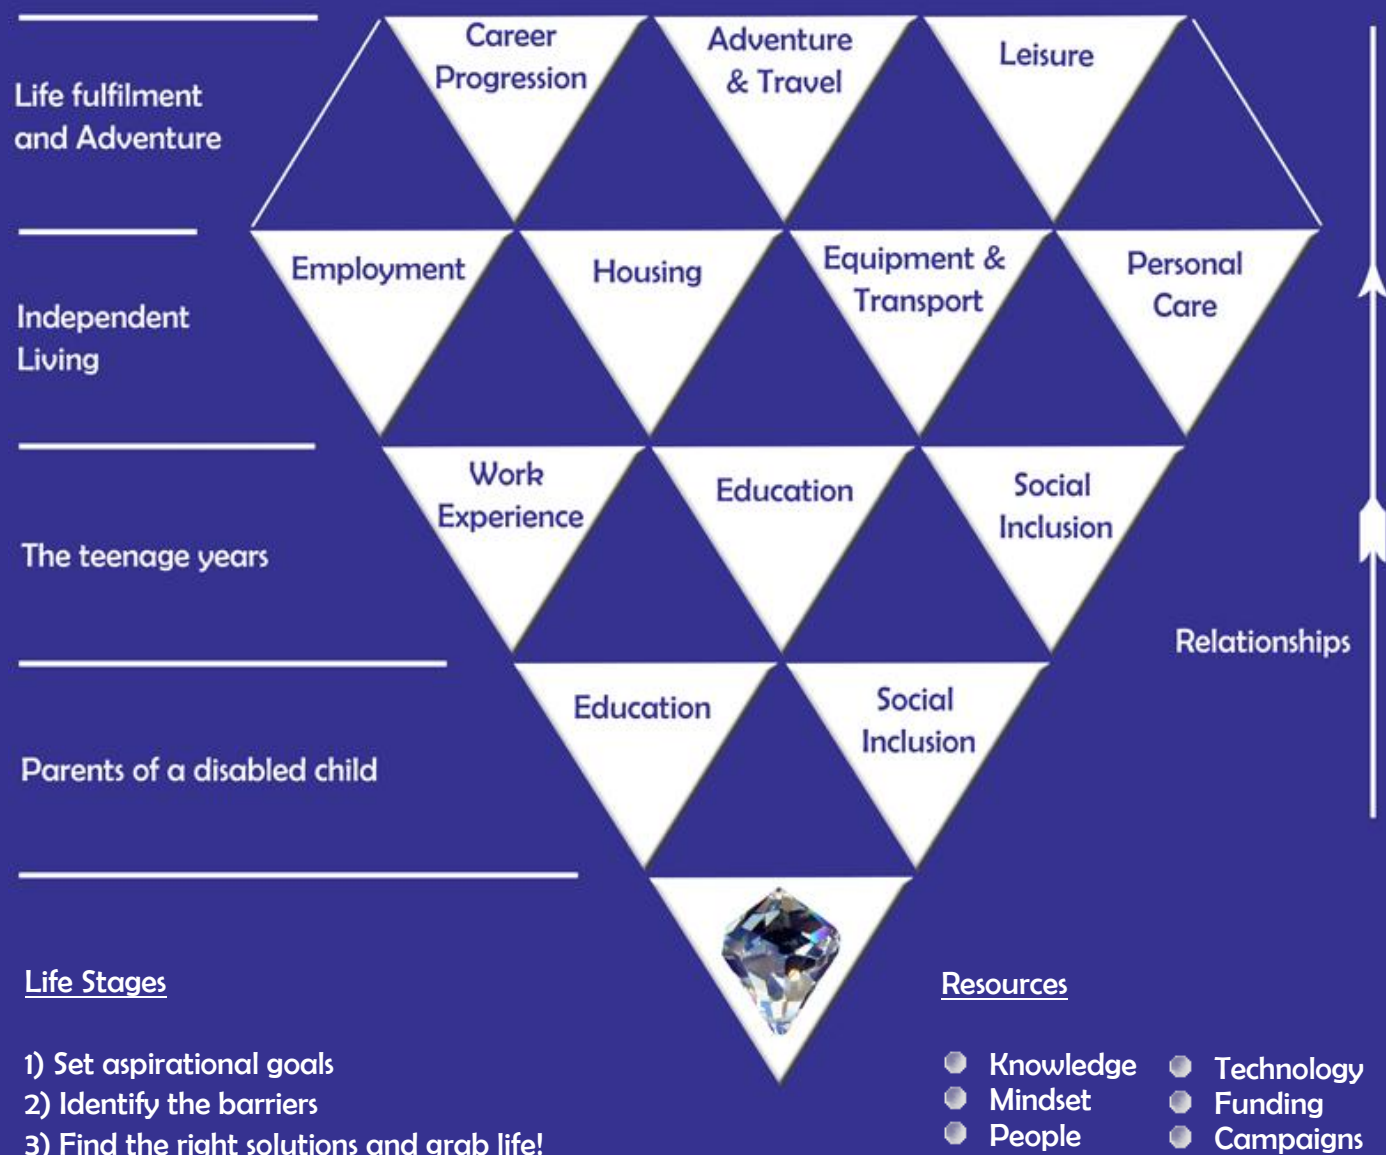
Life fulfilment and Adventure

Career Progression

Adventure & Travel

Leisure

Independent Living

Employment

Housing

Equipment & Transport

Personal Care

The teenage years

Work Experience

Education

Social Inclusion

Relationships

Parents of a disabled child

Education

Social Inclusion

Life Stages

1) Set aspirational goals
2) Identify the barriers
3) Find the right solutions and grab life!

Resources

- Knowledge
- Mindset
- People
- Technology
- Funding
- Campaigns